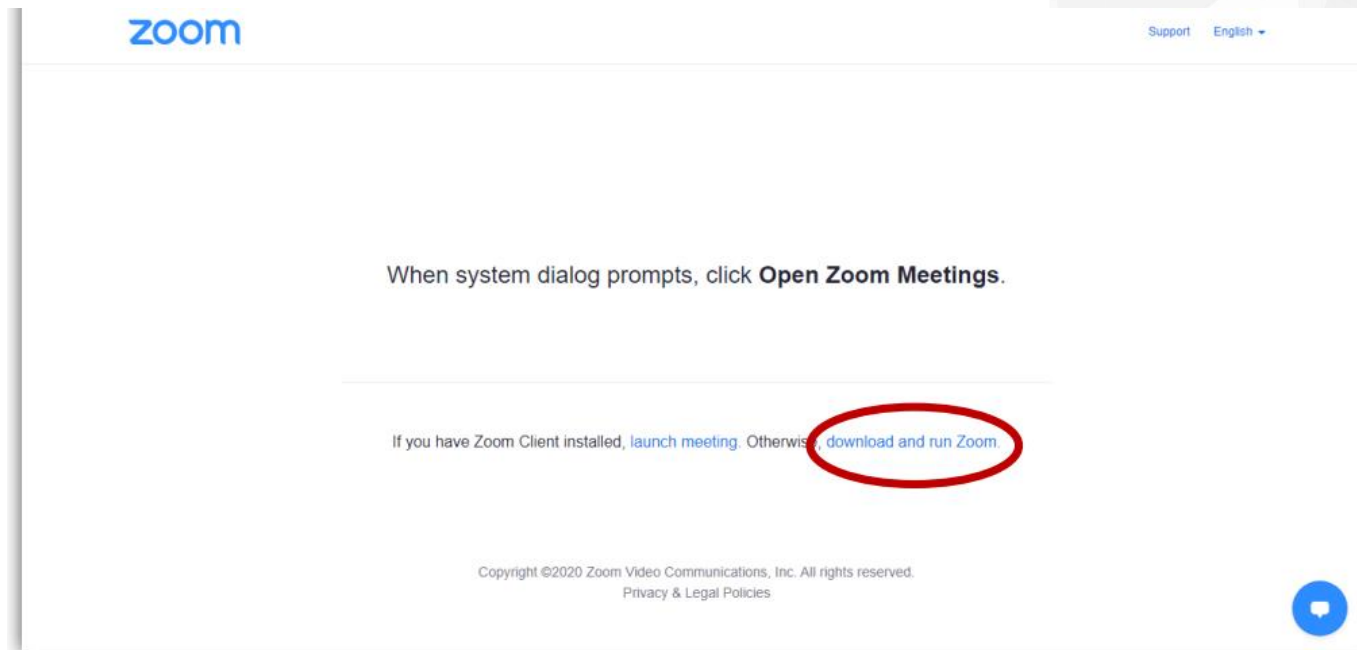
zoom

Support English

When system dialog prompts, click **Open Zoom Meetings**.

If you have Zoom Client installed, launch meeting. Otherwis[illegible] download and run Zoom.

Copyright ©2020 Zoom Video Communications, Inc. All rights reserved.
Privacy & Legal Policies